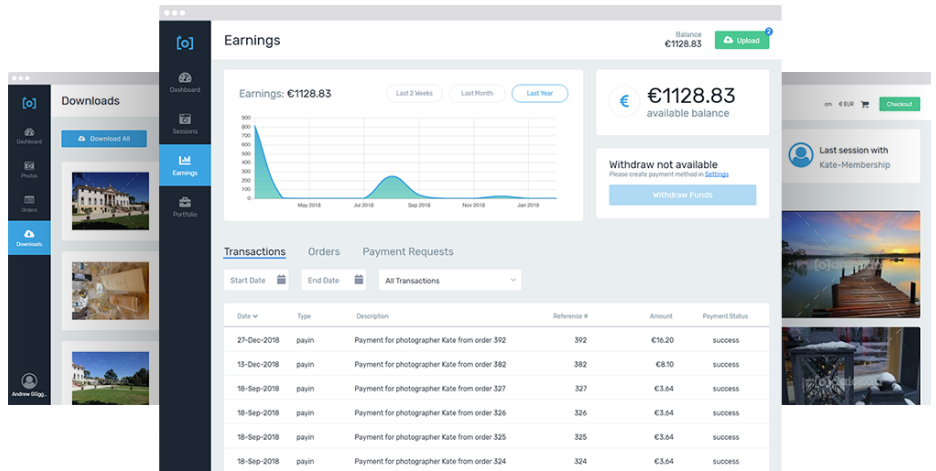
Downloads

Dashboard
Photos
Orders
Downloads

Download All

Andrew Glgg...

Dashboard
Sessions
Earnings
Portfolio

Earnings

Balance
€1128.83

Upload
2

Earnings: €1128.83

Last 2 Weeks
Last Month
Last Year

900
800
700
600
500
400
300
200
100
0

May 2018
Jul 2018
Sep 2018
Nov 2018
Jan 2019

€
€1128.83
available balance

Withdraw not available
Please create payment method in Settings

Withdraw Funds

Transactions
Orders
Payment Requests

Start Date
End Date
All Transactions

| Date | Type | Description | Reference # | Amount | Payment Status |
|---|---|---|---|---|---|
| 27-Dec-2018 | payin | Payment for photographer Kate from order 392 | 392 | €16.20 | success |
| 13-Dec-2018 | payin | Payment for photographer Kate from order 382 | 382 | €8.10 | success |
| 18-Sep-2018 | payin | Payment for photographer Kate from order 327 | 327 | €3.64 | success |
| 18-Sep-2018 | payin | Payment for photographer Kate from order 326 | 326 | €3.64 | success |
| 18-Sep-2018 | payin | Payment for photographer Kate from order 325 | 325 | €3.64 | success |
| 18-Sep-2018 | payin | Payment for photographer Kate from order 324 | 324 | €3.64 | success |

en
€ EUR
Checkout

Last session with
Kate-Membership